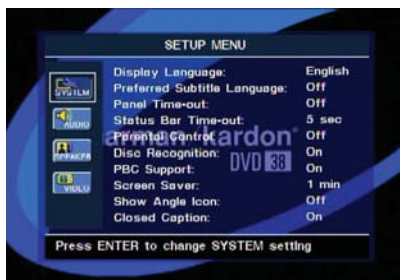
SETUP MENU

SYSTEM
AUDIO
SPEAKER
VIDEO

| | |
|---|---|
| Display Language: | English |
| Preferred Subtitle Language: | Off |
| Panel Time-out: | Off |
| Status Bar Time-out: | 5 sec |
| Parental Control: | Off |
| Disc Recognition: | On |
| PBC Support: | On |
| Screen Saver: | 1 min |
| Show Angle Icon: | Off |
| Closed Caption: | On |

harman/kardon® DVD 38

Press ENTER to change SYSTEM setting